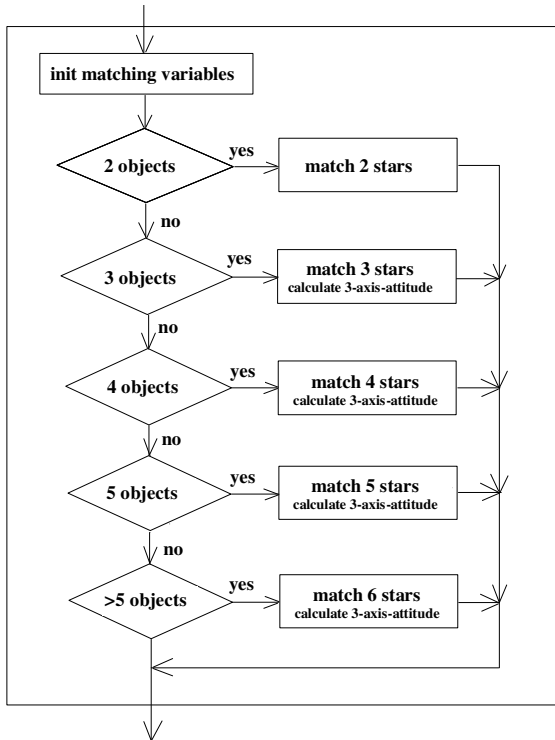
init matching variables

2 objects
yes
match 2 stars
no

3 objects
yes
match 3 stars
calculate 3-axis-attitude
no

4 objects
yes
match 4 stars
calculate 3-axis-attitude
no

5 objects
yes
match 5 stars
calculate 3-axis-attitude
no

>5 objects
yes
match 6 stars
calculate 3-axis-attitude